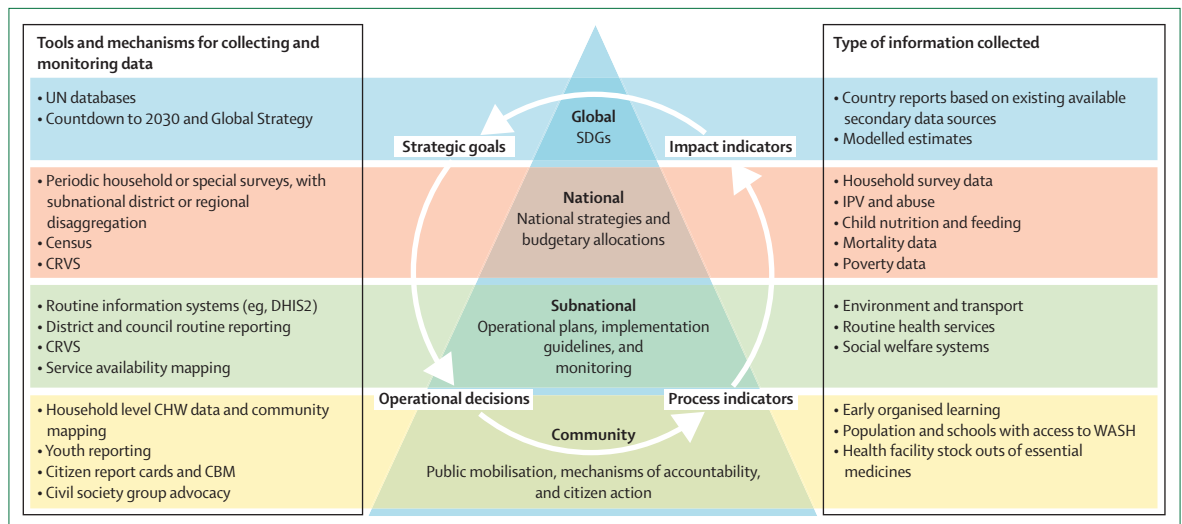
Tools and mechanisms for collecting and monitoring data

• UN databases
• Countdown to 2030 and Global Strategy

• Periodic household or special surveys, with subnational district or regional disaggregation
• Census
• CRVS

• Routine information systems (eg, DHIS2)
• District and council routine reporting
• CRVS
• Service availability mapping

• Household level CHW data and community mapping
• Youth reporting
• Citizen report cards and CBM
• Civil society group advocacy

Global
SDGs

Strategic goals

Impact indicators

National
National strategies and budgetary allocations

Subnational
Operational plans, implementation guidelines, and monitoring

Operational decisions

Process indicators

Community

Public mobilisation, mechanisms of accountability, and citizen action

Type of information collected

• Country reports based on existing available secondary data sources
• Modelled estimates

• Household survey data
• IPV and abuse
• Child nutrition and feeding
• Mortality data
• Poverty data

• Environment and transport
• Routine health services
• Social welfare systems

• Early organised learning
• Population and schools with access to WASH
• Health facility stock outs of essential medicines